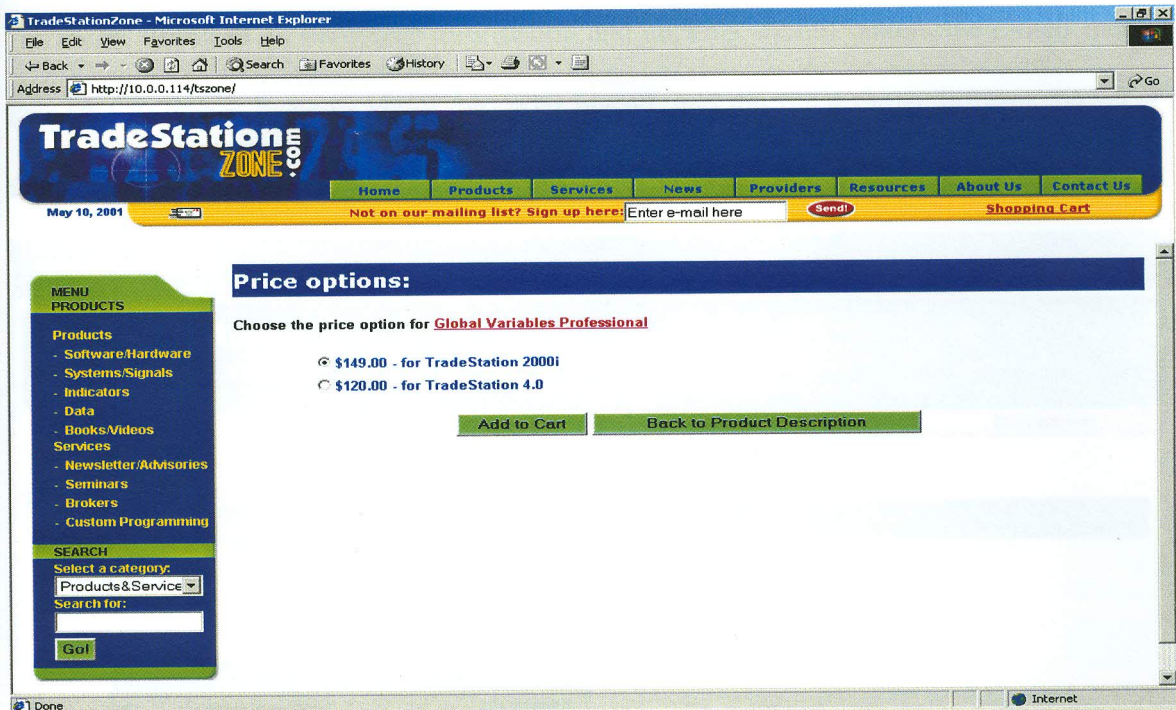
TradeStationZone - Microsoft Internet Explorer

File Edit View Favorites Tools Help

Back Search Favorites History

Address http://10.0.0.114/tszone/

Go

TradeStation ZONE .com

Home Products Services News Providers Resources About Us Contact Us

May 10, 2001

Not on our mailing list? Sign up here: Enter e-mail here Send!

Shopping Cart

MENU
PRODUCTS

Products
- Software/Hardware
- Systems/Signals
- Indicators
- Data
- Books/Videos
Services
- Newsletter/Advisories
- Seminars
- Brokers
- Custom Programming

SEARCH
Select a category:
Products&Service
Search for:
Go!

Price options:

Choose the price option for Global Variables Professional

$149.00 - for TradeStation 2000i
$120.00 - for TradeStation 4.0

Add to Cart Back to Product Description

Done

Internet